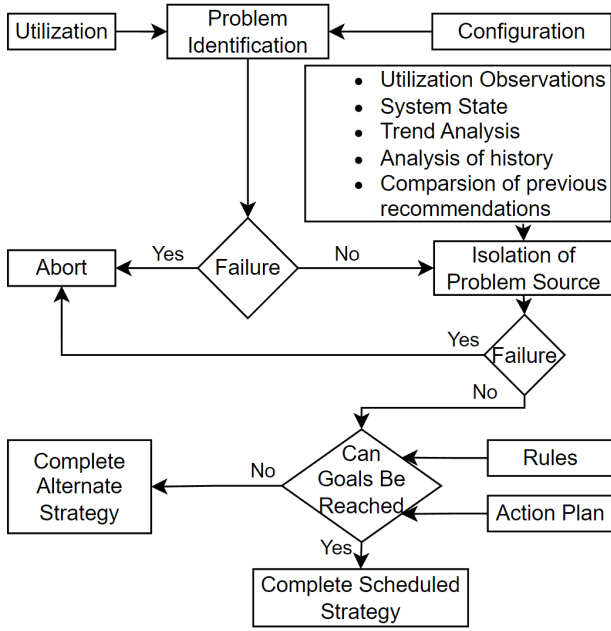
Utilization

Problem Identification

Configuration

- Utilization Observations
- System State
- Trend Analysis
- Analysis of history
- Comparsion of previous recommendations

Abort

Yes

Failure

No

Isolation of Problem Source

Yes

Failure

No

Complete Alternate Strategy

No

Can Goals Be Reached

Rules

Action Plan

Yes

Complete Scheduled Strategy